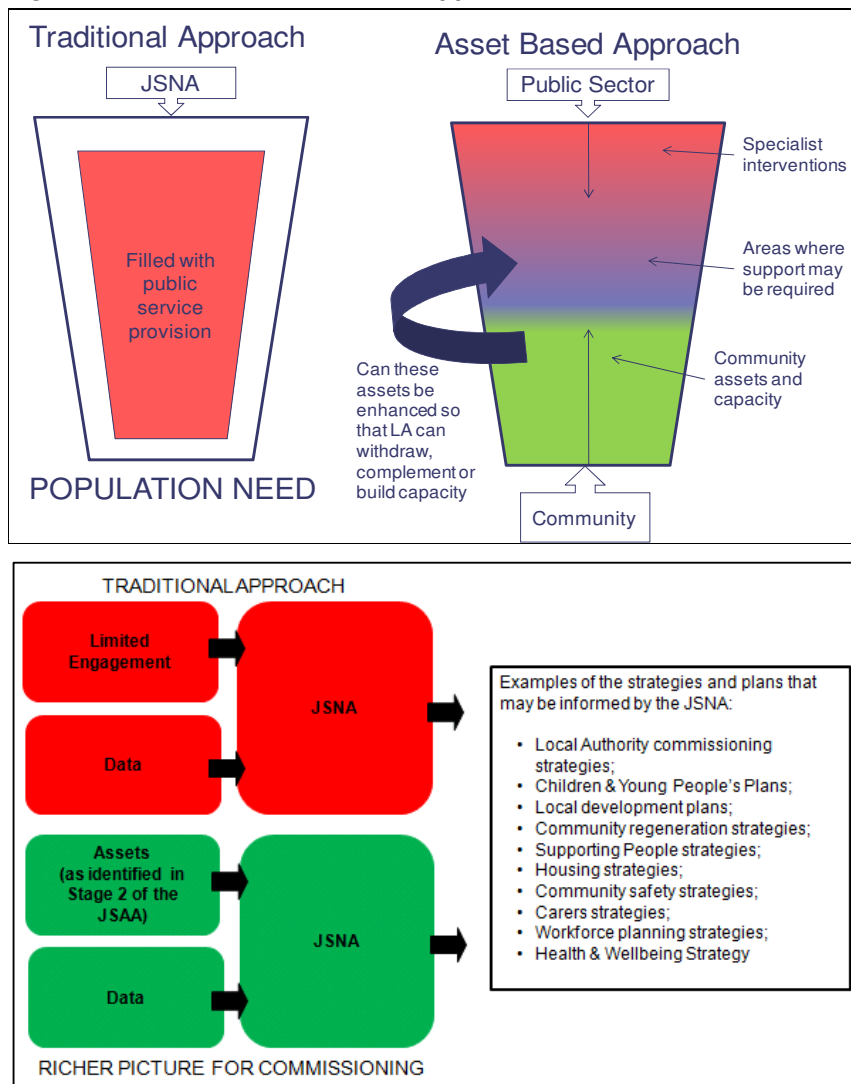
Traditional Approach

JSNA

Filled with public service provision

POPULATION NEED

Asset Based Approach

Public Sector

Specialist interventions

Areas where support may be required

Community assets and capacity

Can these assets be enhanced so that LA can withdraw, complement or build capacity

Community

TRADITIONAL APPROACH

Limited Engagement

Data

JSNA

Assets (as identified in Stage 2 of the JSAA)

Data

JSNA

RICHER PICTURE FOR COMMISSIONING

Examples of the strategies and plans that may be informed by the JSNA:

- Local Authority commissioning strategies;
- Children & Young People's Plans;
- Local development plans;
- Community regeneration strategies;
- Supporting People strategies;
- Housing strategies;
- Community safety strategies;
- Carers strategies;
- Workforce planning strategies;
- Health & Wellbeing Strategy